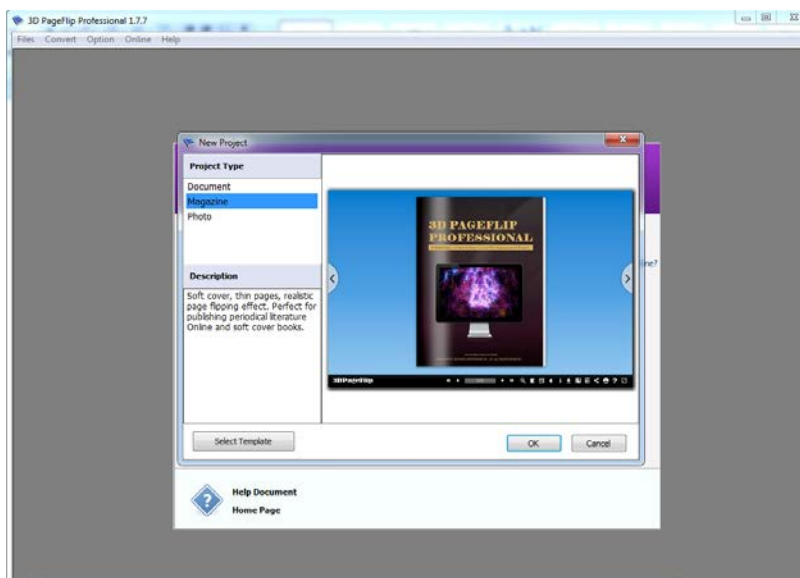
3D PageFlip Professional 1.7.7

Files Convert Option Online Help

New Project

Project Type

Document
Magazine
Photo

Description

Soft cover, thin pages, realistic page flipping effect. Perfect for publishing periodical literature Online and soft cover books.

3D PAGEFLIP PROFESSIONAL

3DPageFlip

line?

Select Template

OK

Cancel

Help Document

Home Page